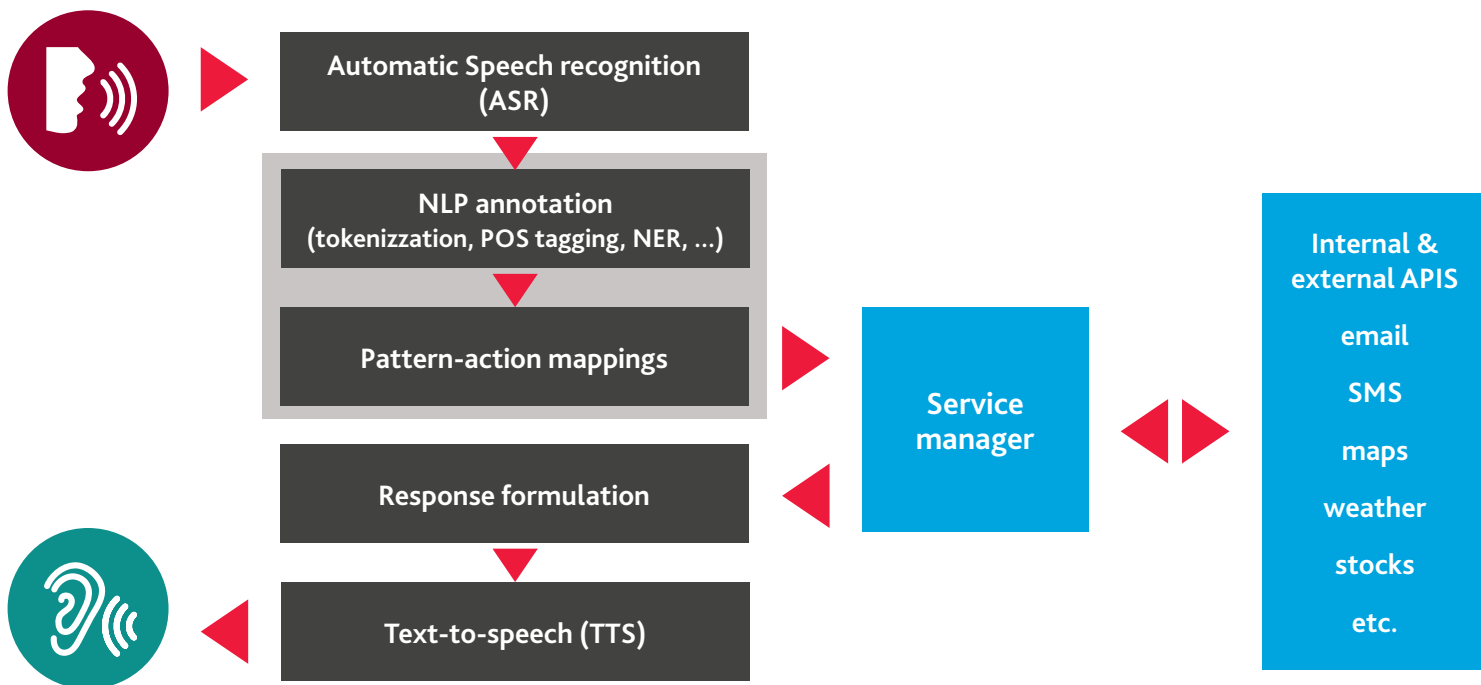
Automatic Speech recognition (ASR)

NLP annotation (tokenizzation, POS tagging, NER, ...)

Pattern-action mappings

Service manager

Internal & external APIS

email

SMS

maps

weather

stocks

etc.

Response formulation

Text-to-speech (TTS)